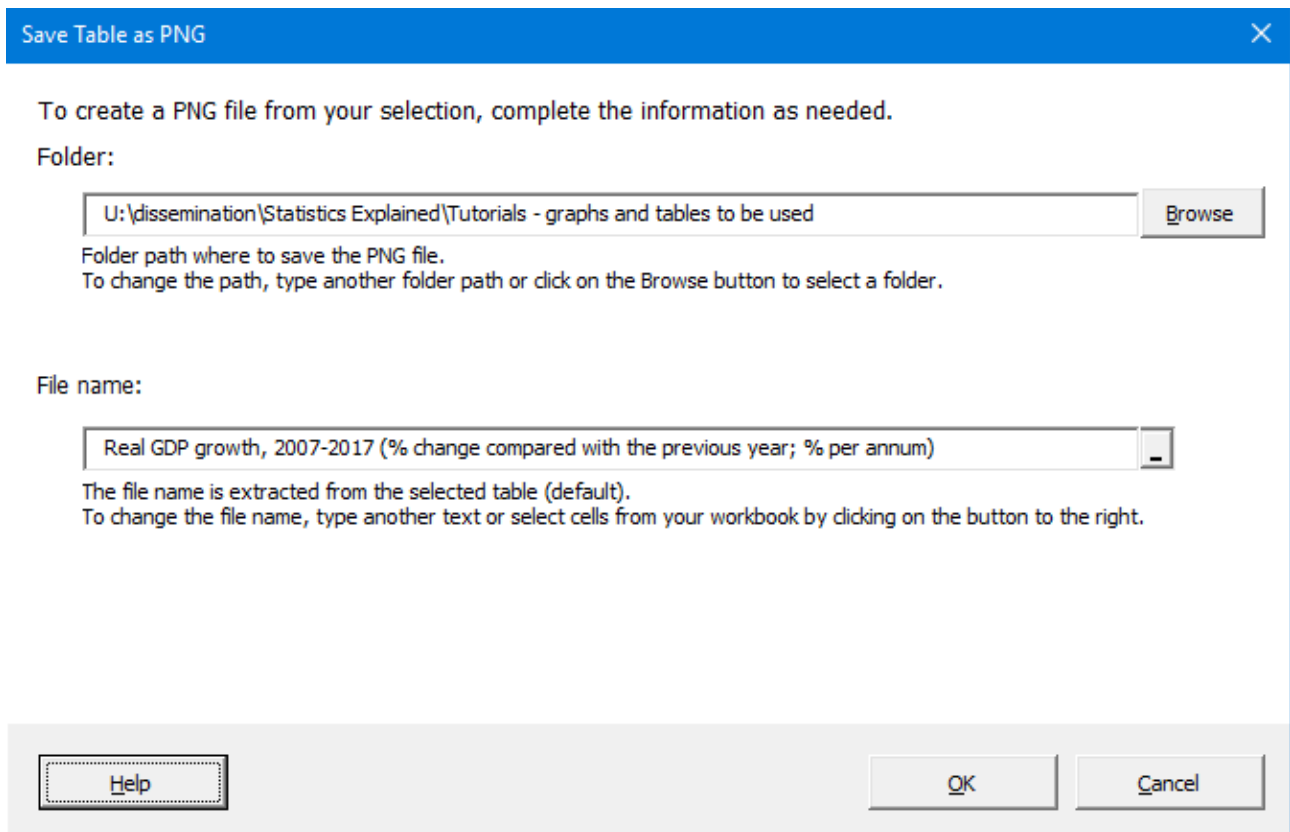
Save Table as PNG

To create a PNG file from your selection, complete the information as needed.

Folder:

U:\dissemination\Statistics Explained\Tutorials - graphs and tables to be used

Browse

Folder path where to save the PNG file.
To change the path, type another folder path or click on the Browse button to select a folder.

File name:

Real GDP growth, 2007-2017 (% change compared with the previous year; % per annum)

_

The file name is extracted from the selected table (default).
To change the file name, type another text or select cells from your workbook by clicking on the button to the right.

Help

OK

Cancel